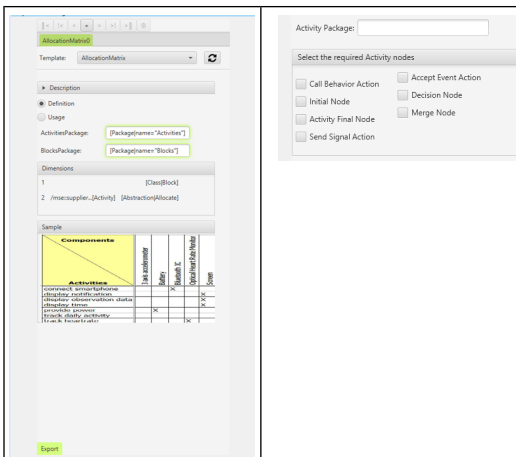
AllocationMatrix0

Template: AllocationMatrix

▸ Description

Definition

Usage

ActivitiesPackage: [Package|name="Activities"]

BlocksPackage: [Package|name="Blocks"]

Dimensions

1 [Class|Block]

2 /mse::supplier...[Activity] [Abstraction|Allocate]

Sample

| Components / Activities | 3 axis accelerometer | Battery | Bluetooth IC | Optical Heart Rate Monitor | Screen |
|---|---|---|---|---|---|
| connect smartphone | | | X | | |
| display notification | | | | | X |
| display observation data | | | | | X |
| display time | | | | | X |
| provide power | | X | | | |
| track daily activity | | | | | |
| track heartrate | | | | X | |

Export

Activity Package:

Select the required Activity nodes

Call Behavior Action

Accept Event Action

Initial Node

Decision Node

Activity Final Node

Merge Node

Send Signal Action